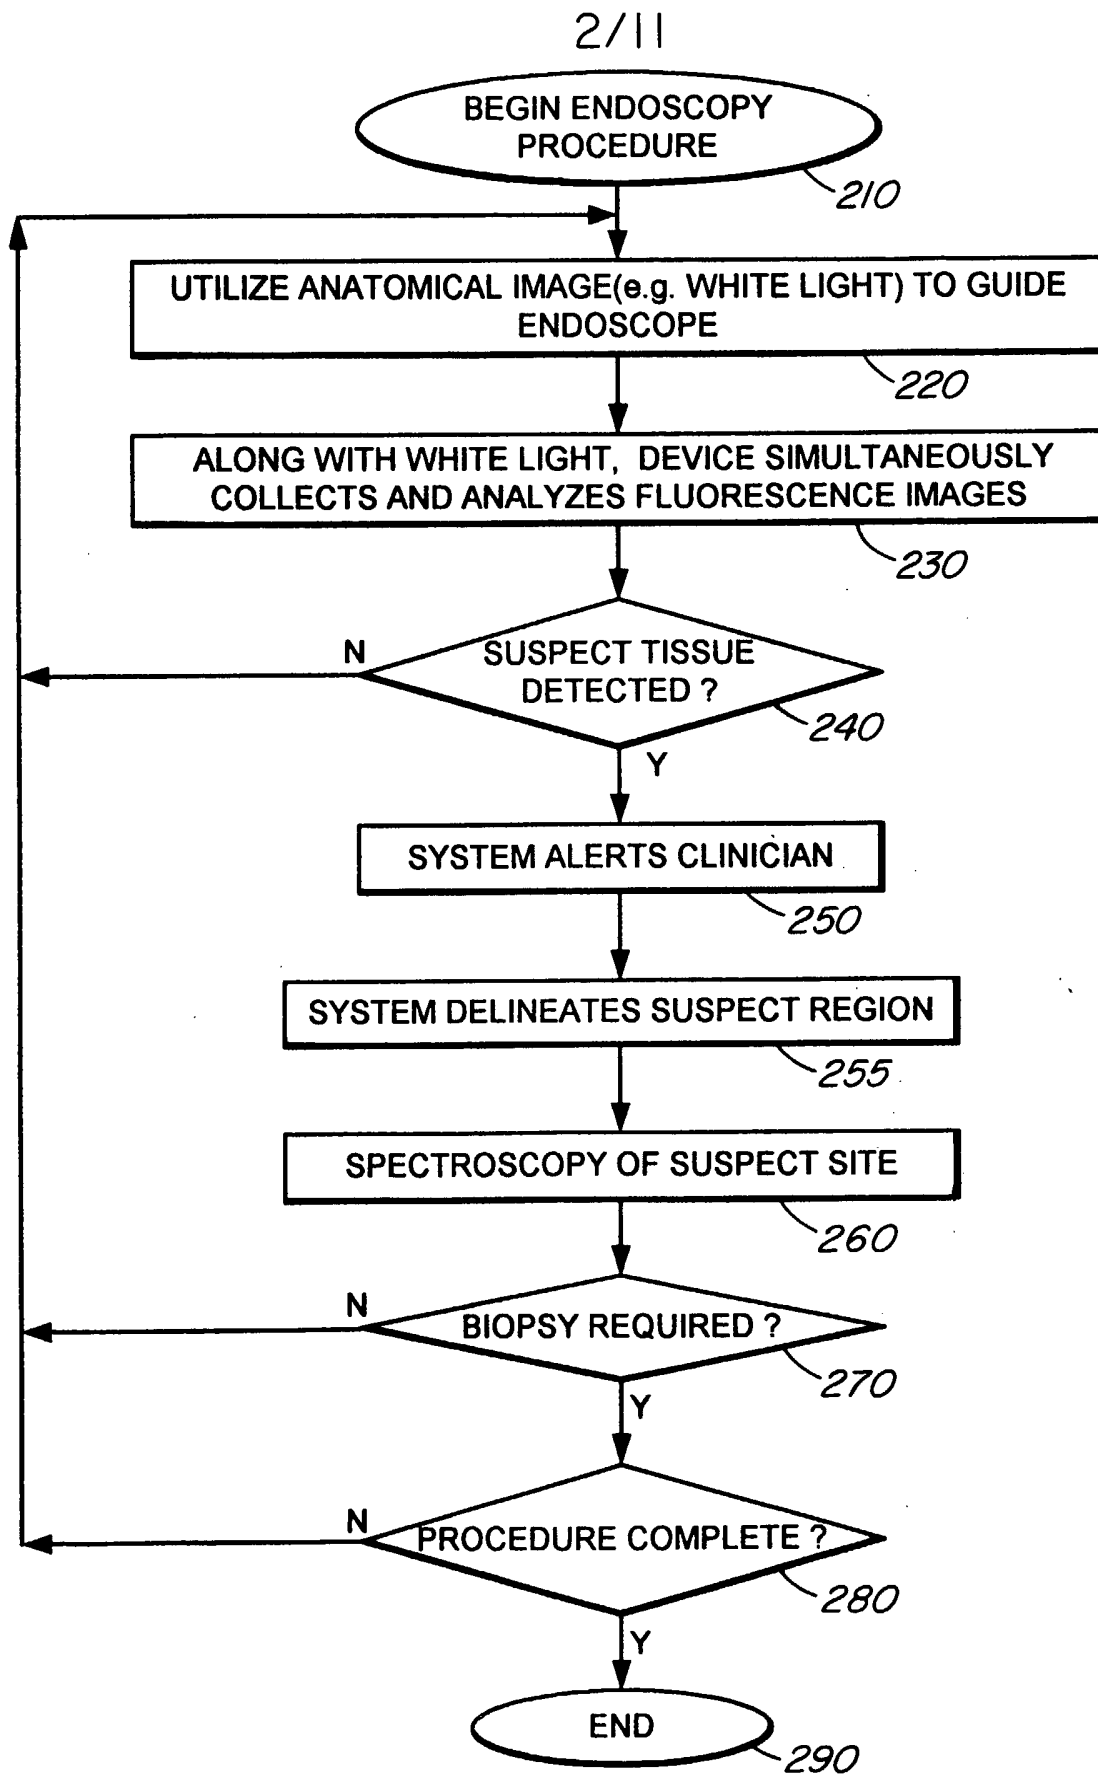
2/11

BEGIN ENDOSCOPY PROCEDURE

210

UTILIZE ANATOMICAL IMAGE(e.g. WHITE LIGHT) TO GUIDE ENDOSCOPE

220

ALONG WITH WHITE LIGHT, DEVICE SIMULTANEOUSLY COLLECTS AND ANALYZES FLUORESCENCE IMAGES

230

N

SUSPECT TISSUE DETECTED ?

240

Y

SYSTEM ALERTS CLINICIAN

250

SYSTEM DELINEATES SUSPECT REGION

255

SPECTROSCOPY OF SUSPECT SITE

260

N

BIOPSY REQUIRED ?

270

Y

N

PROCEDURE COMPLETE ?

280

Y

END

290